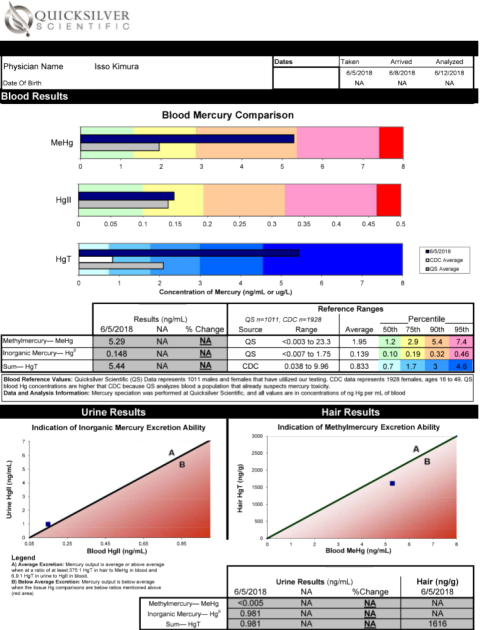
QUICKSILVER SCIENTIFIC

Physician Name Isso Kimura

Date Of Birth

| Dates | Taken | Arrived | Analyzed |
|---|---|---|---|
| | 6/5/2018 | 6/8/2018 | 6/12/2018 |
| | NA | NA | NA |

Blood Results

Blood Mercury Comparison

MeHg

0 1 2 3 4 5 6 7 8

HgII

0 0.05 0.1 0.15 0.2 0.25 0.3 0.35 0.4 0.45 0.5

HgT

0 1 2 3 4 5 6 7 8

Concentration of Mercury (ng/mL or ug/L)

6/5/2018
CDC Average
QS Average

| | Results (ng/mL) | | | Reference Ranges | | | Percentile | | | |
|---|---|---|---|---|---|---|---|---|---|---|
| | 6/5/2018 | NA | % Change | QS n=1011; CDC n=1928 Source | Range | Average | 50th | 75th | 90th | 95th |
| Methylmercury— MeHg | 5.29 | NA | NA | QS | <0.003 to 23.3 | 1.95 | 1.2 | 2.9 | 5.4 | 7.4 |
| Inorganic Mercury— Hg$^{II}$ | 0.148 | NA | NA | QS | <0.007 to 1.75 | 0.139 | 0.10 | 0.19 | 0.32 | 0.46 |
| Sum— HgT | 5.44 | NA | NA | CDC | 0.038 to 9.96 | 0.833 | 0.7 | 1.7 | 3 | 4.6 |

Blood Reference Values: Quicksilver Scientific (QS) Data represents 1011 males and females that have utilized our testing. CDC data represents 1928 females, ages 16 to 49. QS blood Hg concentrations are higher that CDC because QS analyzes blood a population that already suspects mercury toxicity.
Data and Analysis Information: Mercury speciation was performed at Quicksilver Scientific, and all values are in concentrations of ng Hg per mL of blood

Urine Results

Indication of Inorganic Mercury Excretion Ability

Urine HgII (ng/mL)

A
B

0.05 0.25 0.45 0.65 0.85

Blood HgII (ng/mL)

Hair Results

Indication of Methylmercury Excretion Ability

Hair HgT (ng/g)

3000 2500 2000 1500 1000 500 0

A
B

0 1 2 3 4 5 6 7 8

Blood MeHg (ng/mL)

Legend
A) Average Excretion: Mercury output is average or above average when at a ratio of at least 375:1 HgT in hair to MeHg in blood and 6.9:1 HgT in urine to HgII in blood.
B) Below Average Excretion: Mercury output is below average when the tissue Hg comparisons are below ratios mentioned above (red area)

| | Urine Results (ng/mL) | | | Hair (ng/g) |
|---|---|---|---|---|
| | 6/5/2018 | NA | %Change | 6/5/2018 |
| Methylmercury— MeHg | <0.005 | NA | NA | NA |
| Inorganic Mercury— Hg$^{II}$ | 0.981 | NA | NA | NA |
| Sum— HgT | 0.981 | NA | NA | 1616 |